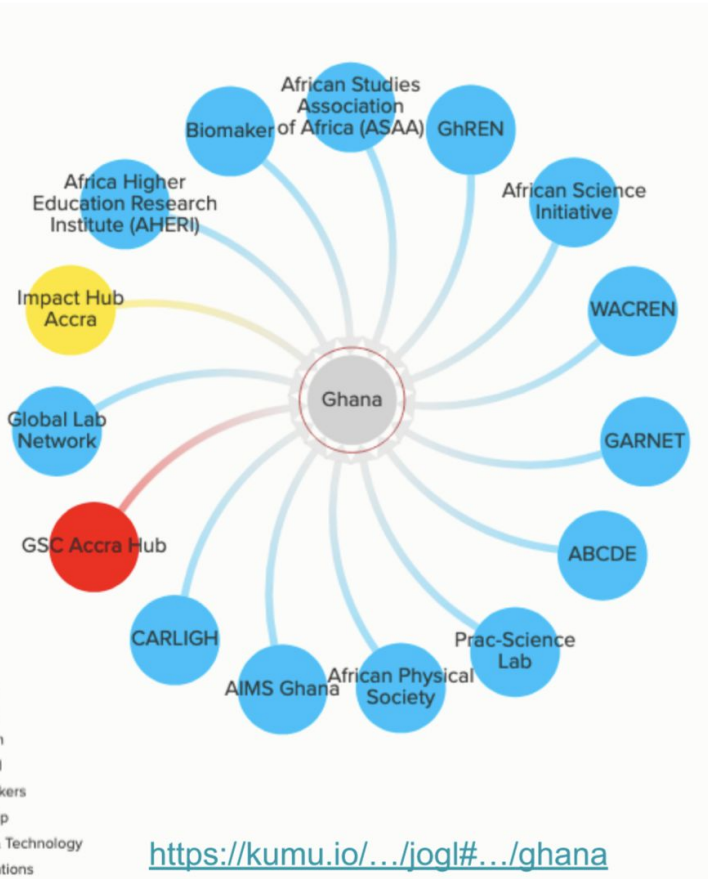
African Studies Association of Africa (ASAA)

Biomaker

GhREN

Africa Higher Education Research Institute (AHERI)

African Science Initiative

Impact Hub Accra

WACREN

Ghana

Global Lab Network

GARNET

GSC Accra Hub

ABCDE

Prac-Science Lab

CARLIGH

AIMS Ghana

African Physical Society

n
l
kers
p
Technology
tions

https://kumu.io/…/jogl#…/ghana